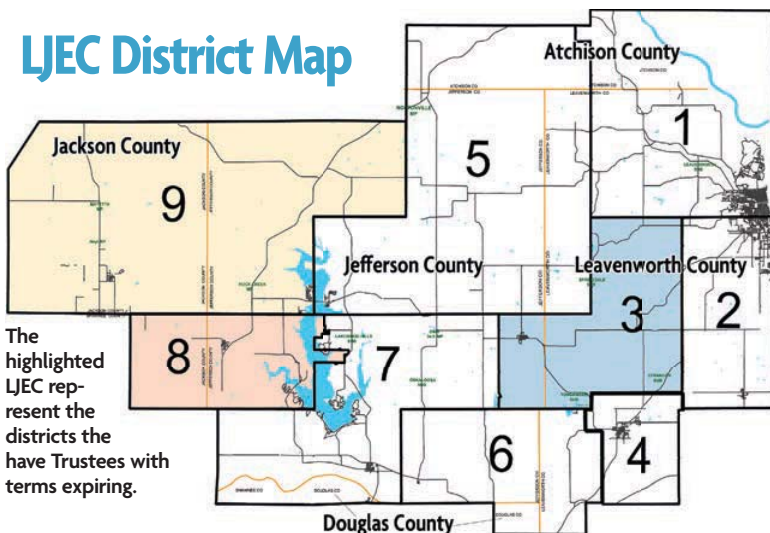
LJEC District Map

Atchison County

Jackson County

1

5

9

Jefferson County

Leavenworth County

2

3

8

7

The highlighted LJEC represent the districts the have Trustees with terms expiring.

6

4

Douglas County